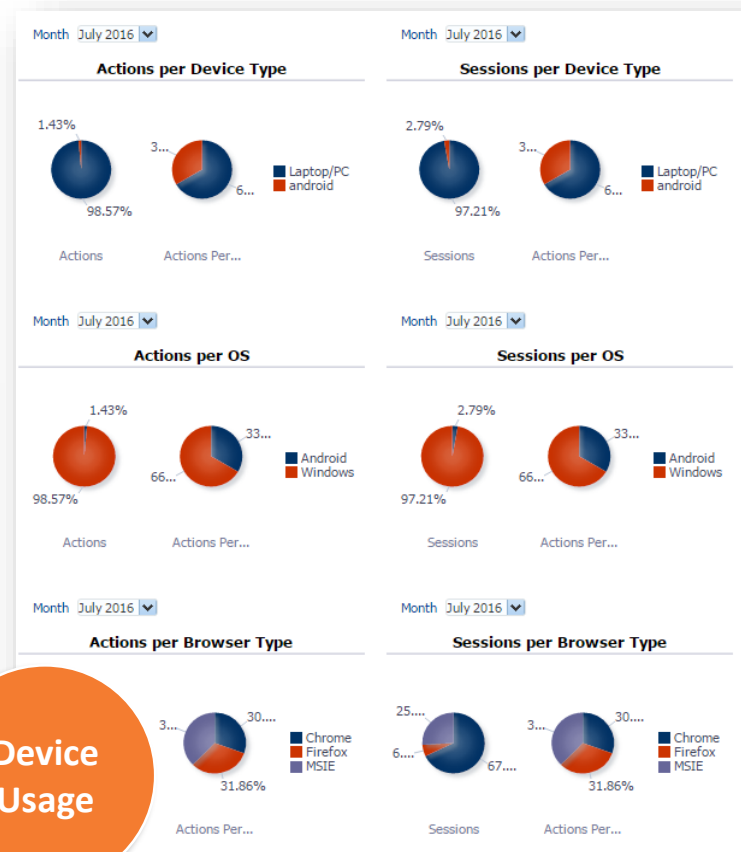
Month July 2016

Actions per Device Type

1.43%
98.57%
Actions

3...
6...
Actions Per...

Laptop/PC
android

Month July 2016

Sessions per Device Type

2.79%
97.21%
Sessions

3...
6...
Actions Per...

Laptop/PC
android

Month July 2016

Actions per OS

1.43%
98.57%
Actions

33...
66...
Actions Per...

Android
Windows

Month July 2016

Sessions per OS

2.79%
97.21%
Sessions

33...
66...
Actions Per...

Android
Windows

Month July 2016

Actions per Browser Type

3...
30....
31.86%
Actions Per...

Chrome
Firefox
MSIE

Month July 2016

Sessions per Browser Type

25....
6....
67....
Sessions

3...
30....
31.86%
Actions Per...

Chrome
Firefox
MSIE

Device Usage